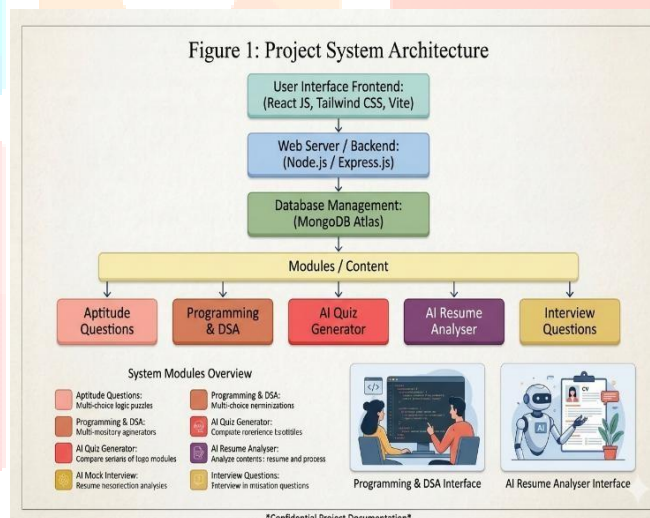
Figure 1: Project System Architecture

User Interface Frontend: (React JS, Tailwind CSS, Vite)

Web Server / Backend: (Node.js / Express.js)

Database Management: (MongoDB Atlas)

Modules / Content

Aptitude Questions

Programming & DSA

AI Quiz Generator

AI Resume Analyser

Interview Questions

System Modules Overview

Aptitude Questions: Multi-choice logic puzzles

Programming & DSA: Multi-choice nermizations

Programming & DSA: Multi-mositary agnerators

AI Quiz Generator: Compate rorerience Lsotitiles

AI Quiz Generator: Compare serians of logo modules

AI Resume Analyser: Analyze contents: resume and process

AI Mock Interview: Resume nesorection analyses

Interview Questions: Fxterview in iniuation questions

CV

AI

Programming & DSA Interface

AI Resume Analyser Interface

*Confidential Project Documentation*